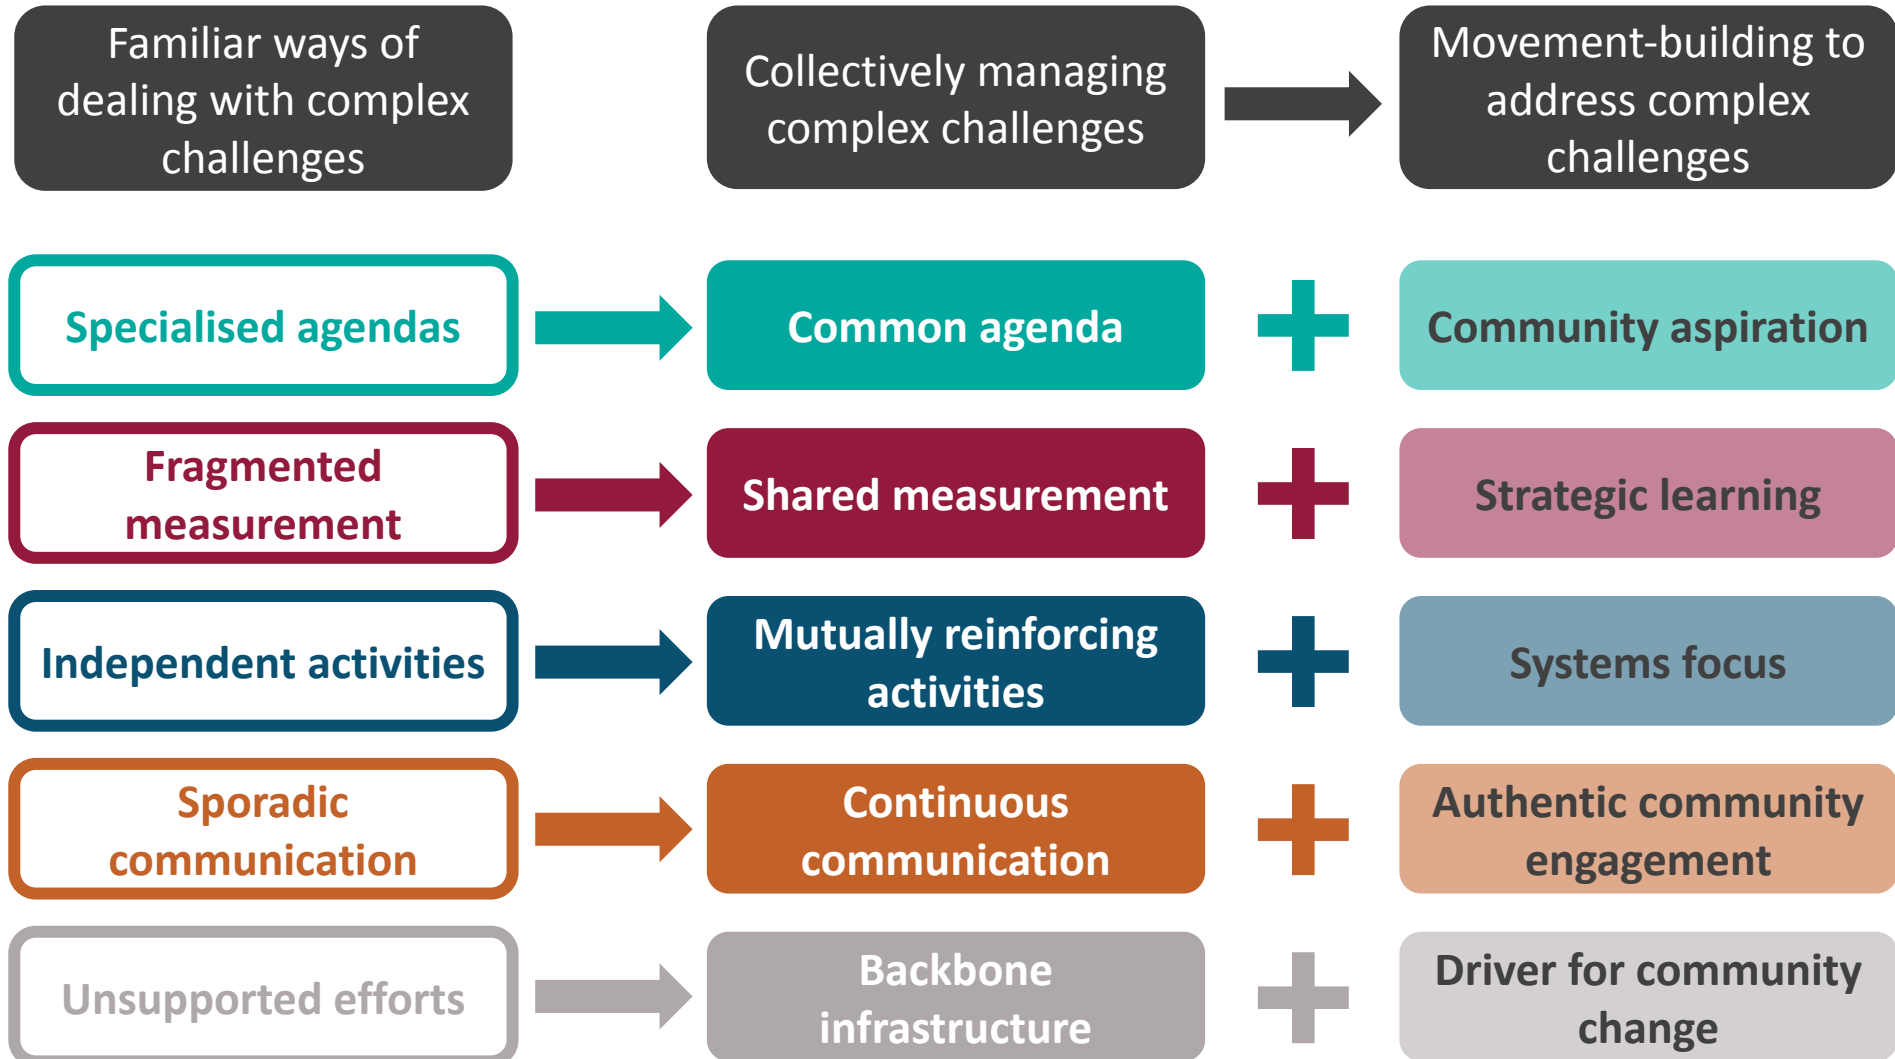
Familiar ways of dealing with complex challenges

Collectively managing complex challenges

Movement-building to address complex challenges

Specialised agendas

Common agenda

Community aspiration

Fragmented measurement

Shared measurement

Strategic learning

Independent activities

Mutually reinforcing activities

Systems focus

Sporadic communication

Continuous communication

Authentic community engagement

Unsupported efforts

Backbone infrastructure

Driver for community change